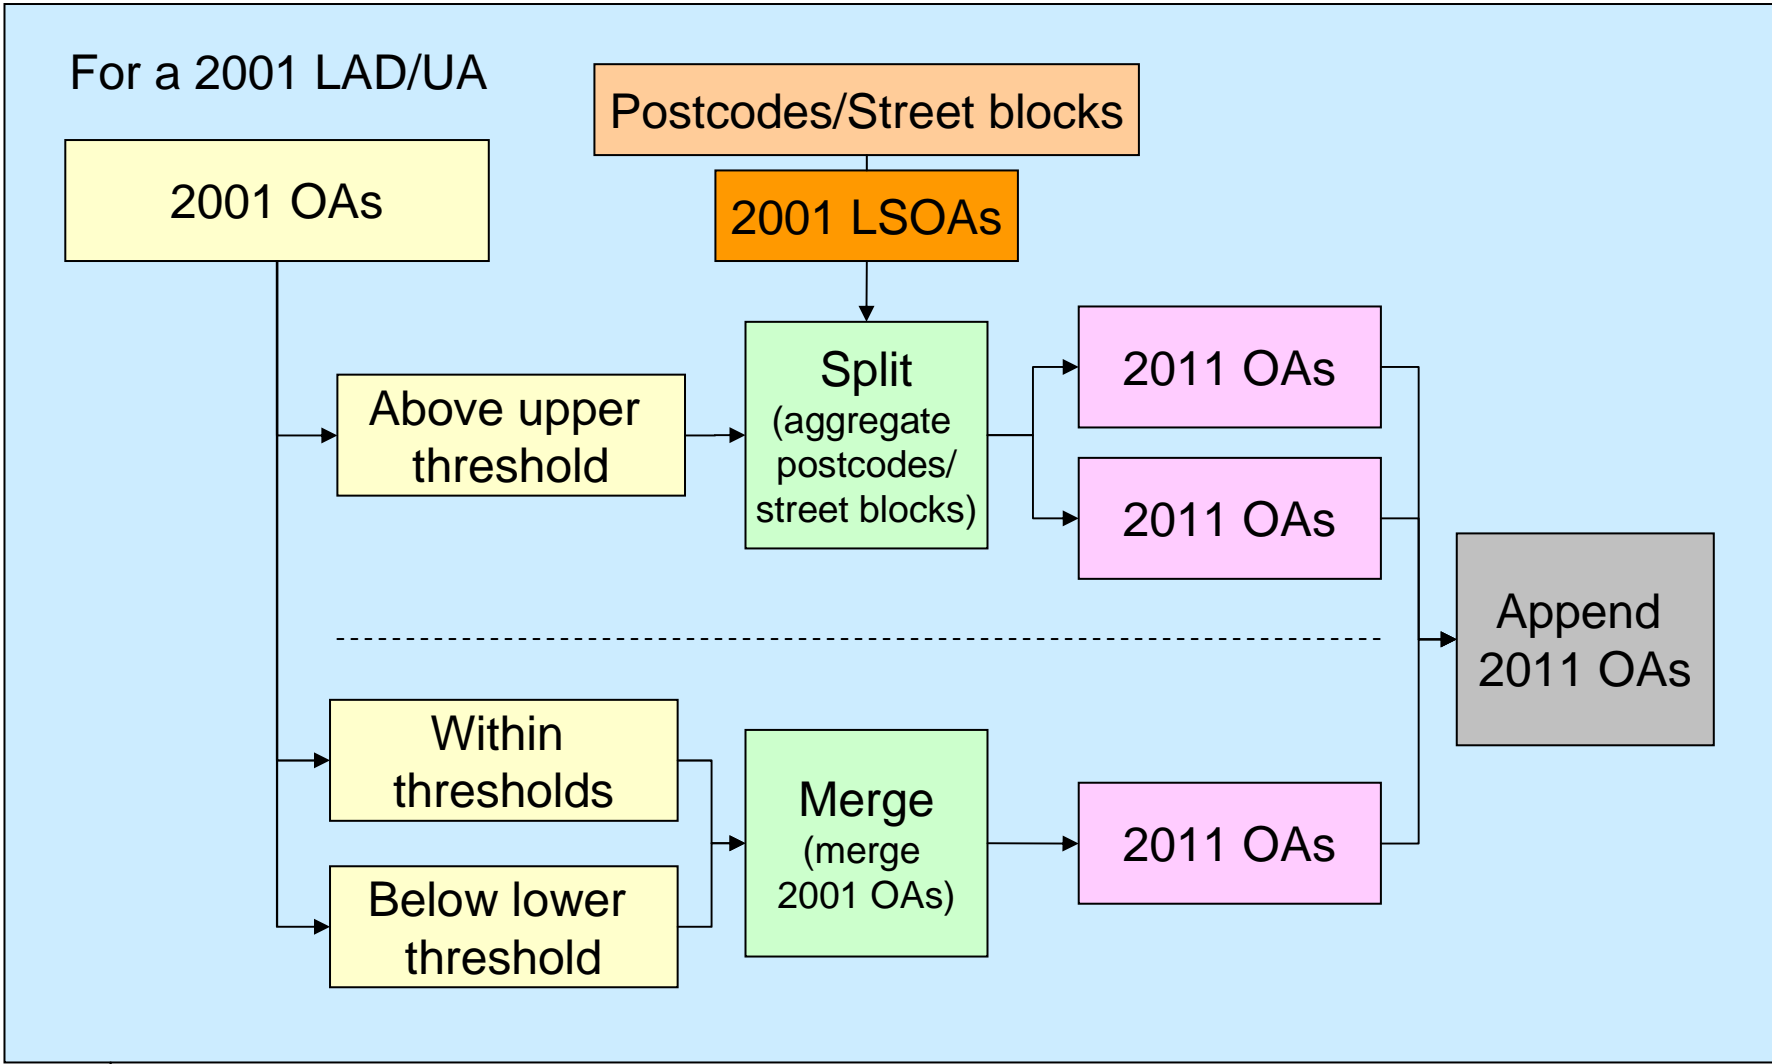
For a 2001 LAD/UA

Postcodes/Street blocks

2001 OAs

2001 LSOAs

Split (aggregate postcodes/ street blocks)

2011 OAs

Above upper threshold

2011 OAs

Append 2011 OAs

Within thresholds

Merge (merge 2001 OAs)

2011 OAs

Below lower threshold